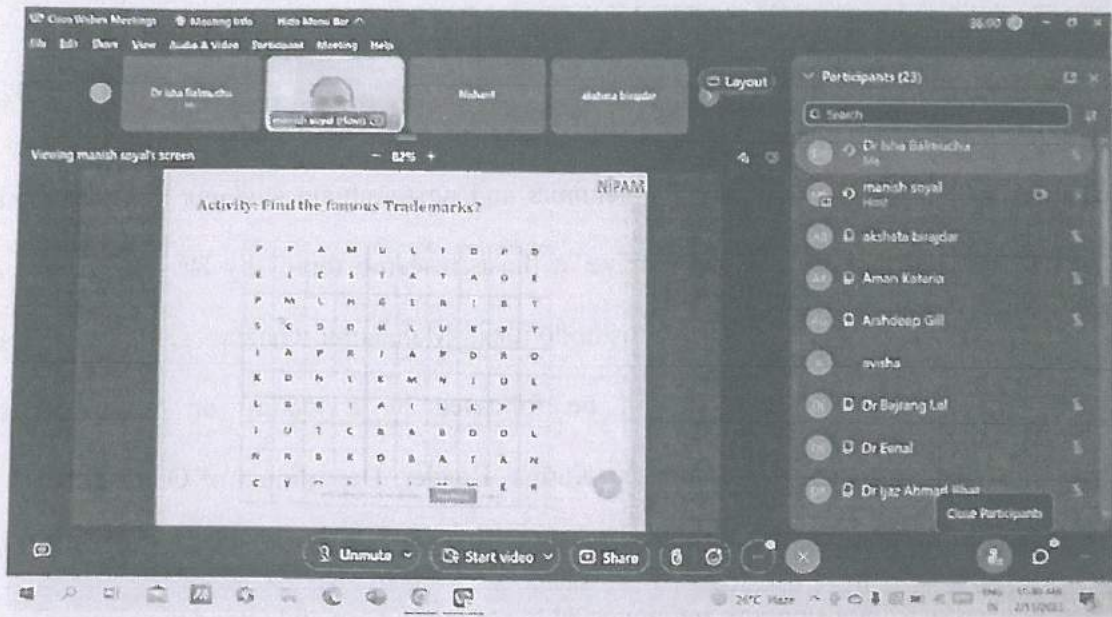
Cisco Webex Meetings Meeting Info Hide Menu Bar

File Edit Share View Audio & Video Participant Meeting Help

Dr Isha Balmuchu

manish soyal (Host)

Nishant

akshata biradar

Layout

Participants (23)

Search

Viewing manish soyal's screen

82%

NIPAM

Activity: Find the famous Trademarks?

| P | P | A | M | U | L | F | D | P | D |
|---|---|---|---|---|---|---|---|---|---|
| E | I | C | S | T | A | T | A | O | E |
| P | M | L | M | G | E | R | I | B | T |
| S | C | D | D | H | L | U | E | X | Y |
| I | A | P | R | I | A | P | D | R | O |
| K | D | N | L | E | M | N | I | U | L |
| L | B | R | I | A | I | L | L | P | P |
| I | U | T | C | B | A | B | D | D | L |
| N | R | B | K | O | B | A | T | A | N |
| C | Y | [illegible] | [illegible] | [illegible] | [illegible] | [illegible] | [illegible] | E | R |

Dr Isha Balmuchu

manish soyal Host

akshata biradar

Aman Kataria

Arshdeep Gill

avisha

Dr Bajrang Lal

Dr Eenal

Dr Ijaz Ahmad Khan

Close Participants

Unmute

Start video

Share

26°C Haze

ENG IN